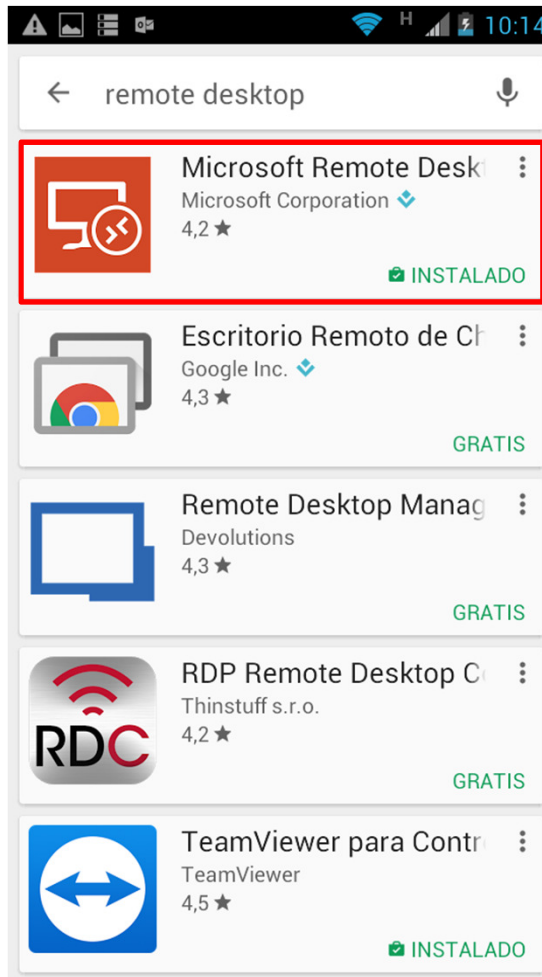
H 10:14

remote desktop

Microsoft Remote Deskt
Microsoft Corporation
4,2 ★
INSTALADO

Escritorio Remoto de Ch
Google Inc.
4,3 ★
GRATIS

Remote Desktop Manag
Devolutions
4,3 ★
GRATIS

RDC
RDP Remote Desktop C
Thinstuff s.r.o.
4,2 ★
GRATIS

TeamViewer para Contr
TeamViewer
4,5 ★
INSTALADO